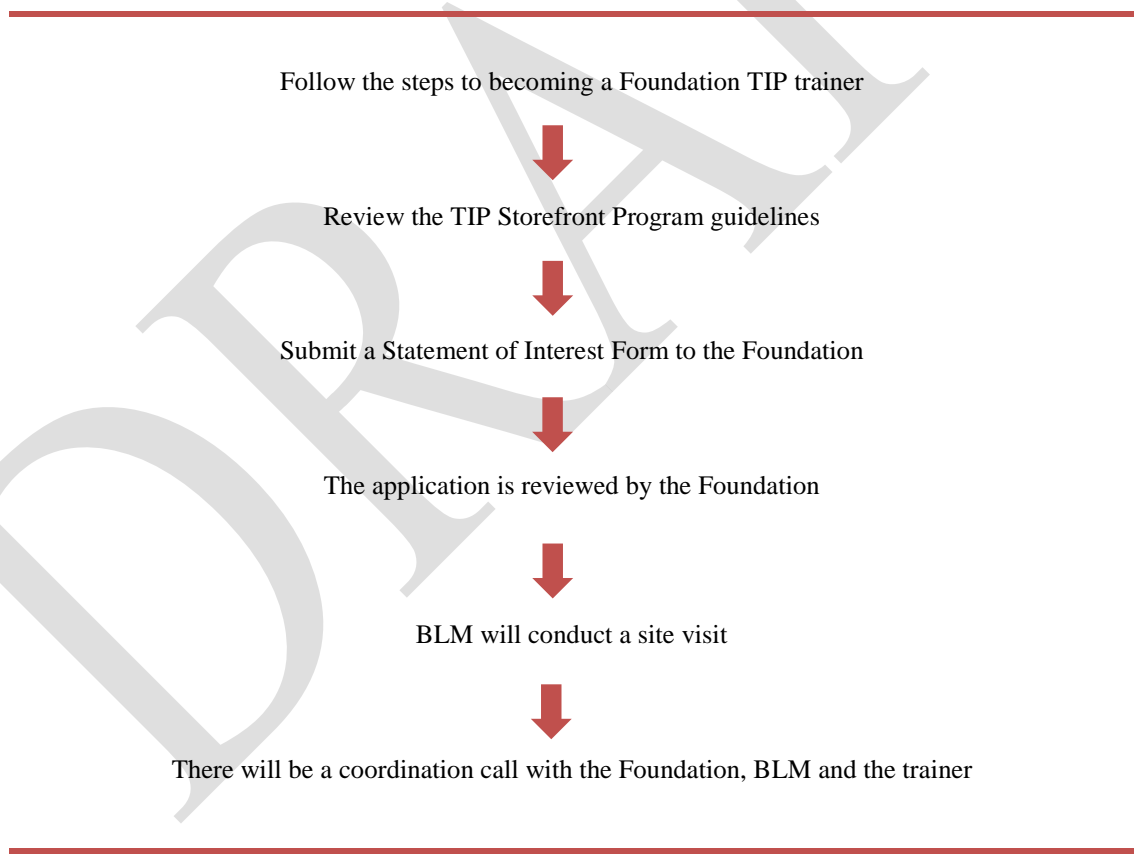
Follow the steps to becoming a Foundation TIP trainer

Review the TIP Storefront Program guidelines

Submit a Statement of Interest Form to the Foundation

The application is reviewed by the Foundation

BLM will conduct a site visit

There will be a coordination call with the Foundation, BLM and the trainer

DRAFT